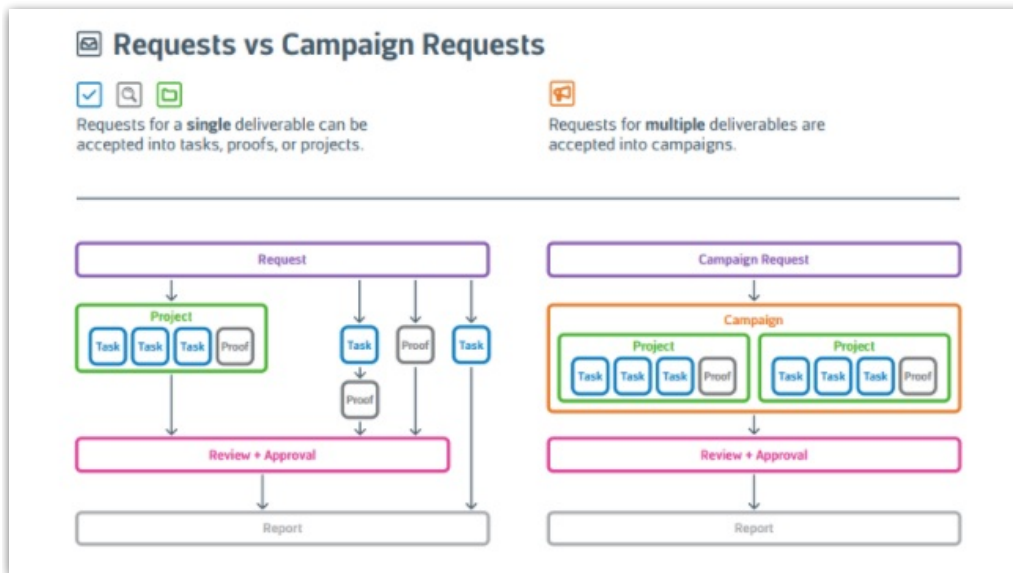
Requests vs Campaign Requests

Requests for a **single** deliverable can be accepted into tasks, proofs, or projects.

Requests for **multiple** deliverables are accepted into campaigns.

Request

Project

Task Task Task Proof

Task

Proof

Proof

Task

Review + Approval

Report

Campaign Request

Campaign

Project

Task Task Task Proof

Project

Task Task Task Proof

Review + Approval

Report